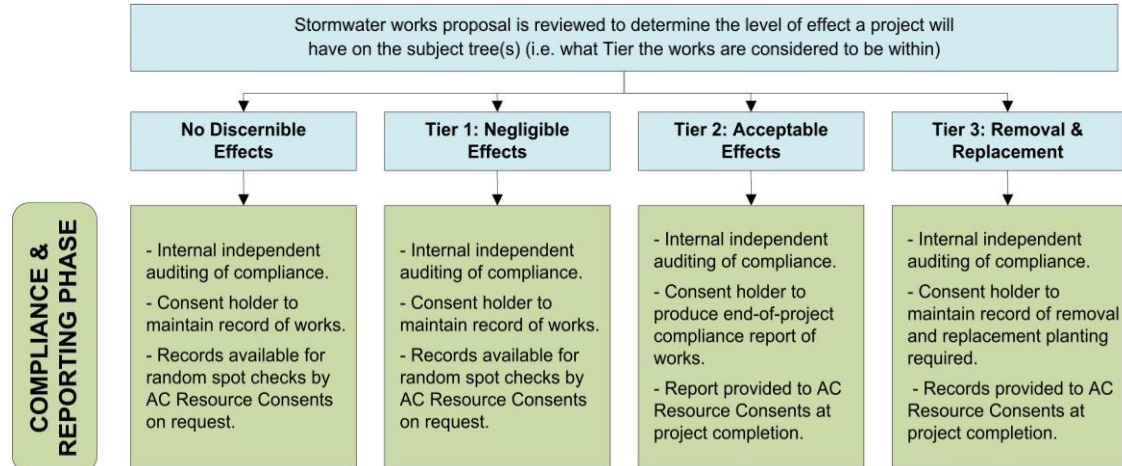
Stormwater works proposal is reviewed to determine the level of effect a project will have on the subject tree(s) (i.e. what Tier the works are considered to be within)

No Discernible Effects

Tier 1: Negligible Effects

Tier 2: Acceptable Effects

Tier 3: Removal & Replacement

COMPLIANCE & REPORTING PHASE

- Internal independent auditing of compliance.
- Consent holder to maintain record of works.
- Records available for random spot checks by AC Resource Consents on request.

- Internal independent auditing of compliance.
- Consent holder to maintain record of works.
- Records available for random spot checks by AC Resource Consents on request.

- Internal independent auditing of compliance.
- Consent holder to produce end-of-project compliance report of works.
- Report provided to AC Resource Consents at project completion.

- Internal independent auditing of compliance.
- Consent holder to maintain record of removal and replacement planting required.
- Records provided to AC Resource Consents at project completion.